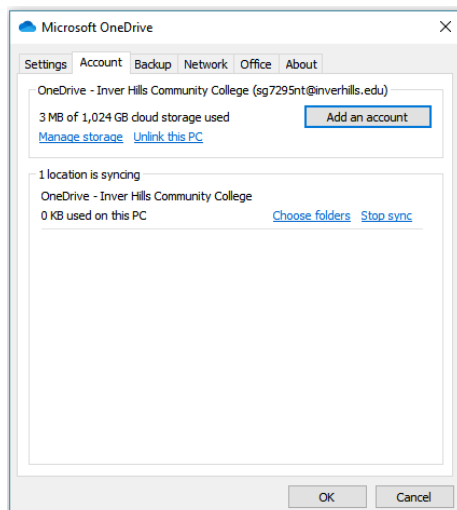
Microsoft OneDrive

×

Settings | Account | Backup | Network | Office | About

OneDrive - Inver Hills Community College (sg7295nt@inverhills.edu)

3 MB of 1,024 GB cloud storage used

Add an account

Manage storage   Unlink this PC

1 location is syncing

OneDrive - Inver Hills Community College

0 KB used on this PC

Choose folders   Stop sync

OK   Cancel